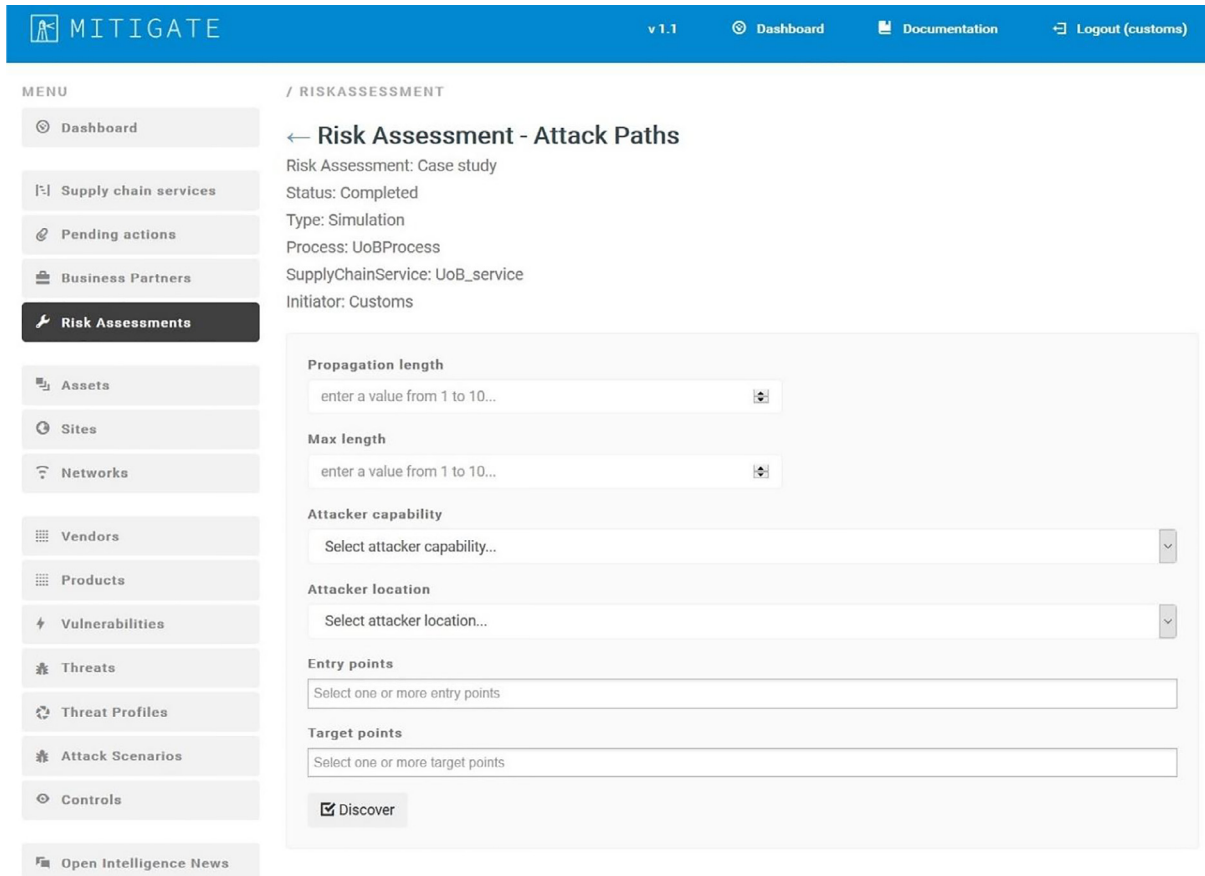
MITIGATE

v 1.1 Dashboard Documentation Logout (customs)

MENU

Dashboard

Supply chain services

Pending actions

Business Partners

Risk Assessments

Assets

Sites

Networks

Vendors

Products

Vulnerabilities

Threats

Threat Profiles

Attack Scenarios

Controls

Open Intelligence News

/ RISKASSESSMENT

← Risk Assessment - Attack Paths

Risk Assessment: Case study
Status: Completed
Type: Simulation
Process: UoBProcess
SupplyChainService: UoB_service
Initiator: Customs

Propagation length

enter a value from 1 to 10...

Max length

enter a value from 1 to 10...

Attacker capability

Select attacker capability...

Attacker location

Select attacker location...

Entry points

Select one or more entry points

Target points

Select one or more target points

Discover